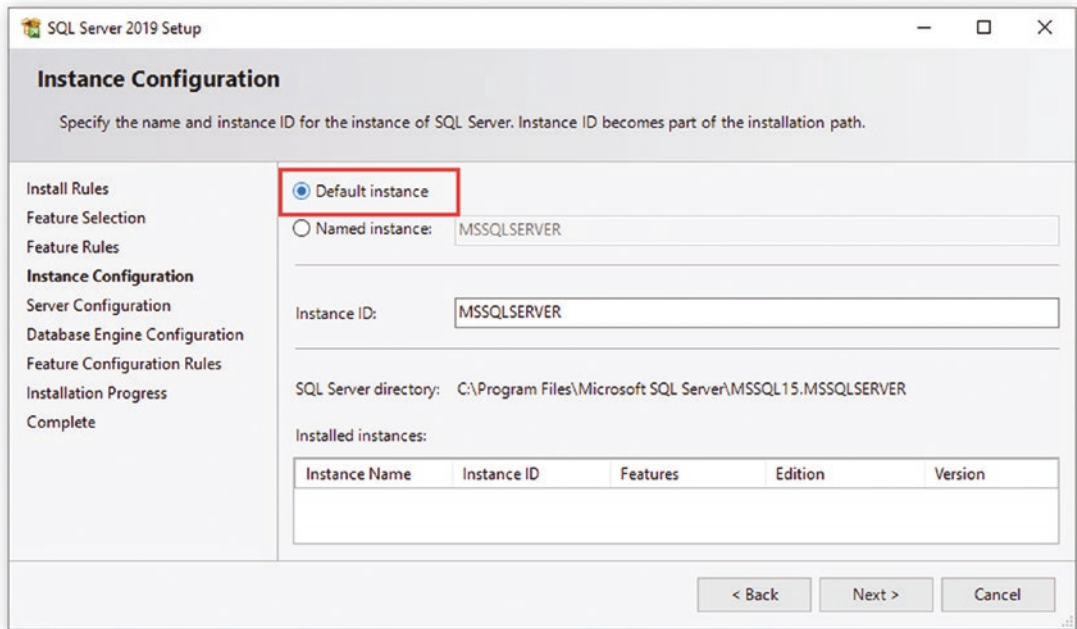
SQL Server 2019 Setup

Instance Configuration

Specify the name and instance ID for the instance of SQL Server. Instance ID becomes part of the installation path.

Install Rules
Feature Selection
Feature Rules
Instance Configuration
Server Configuration
Database Engine Configuration
Feature Configuration Rules
Installation Progress
Complete

Default instance
Named instance: MSSQLSERVER

Instance ID: MSSQLSERVER

SQL Server directory: C:\Program Files\Microsoft SQL Server\MSSQL15.MSSQLSERVER

Installed instances:

| Instance Name | Instance ID | Features | Edition | Version |
|---|---|---|---|---|
| | | | | |

< Back Next > Cancel